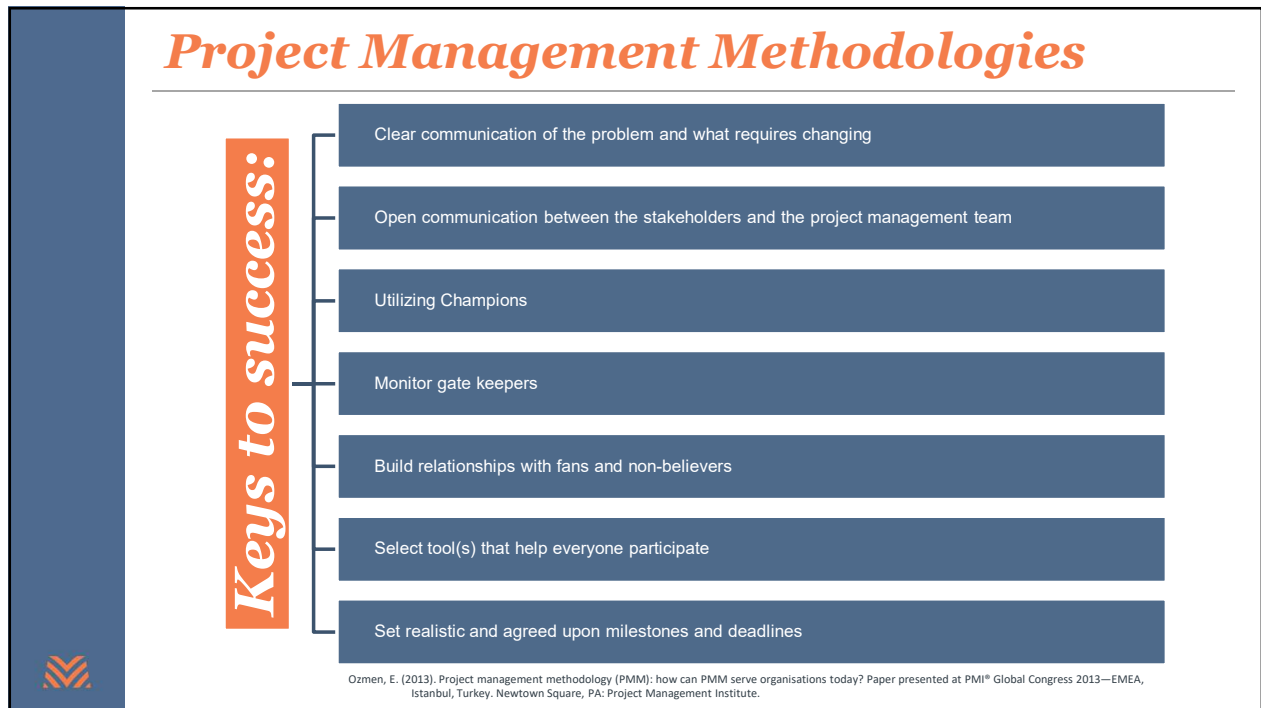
Project Management Methodologies

Keys to success:

Clear communication of the problem and what requires changing

Open communication between the stakeholders and the project management team

Utilizing Champions

Monitor gate keepers

Build relationships with fans and non-believers

Select tool(s) that help everyone participate

Set realistic and agreed upon milestones and deadlines

Ozmen, E. (2013). Project management methodology (PMM): how can PMM serve organisations today? Paper presented at PMI® Global Congress 2013—EMEA, Istanbul, Turkey. Newtown Square, PA: Project Management Institute.